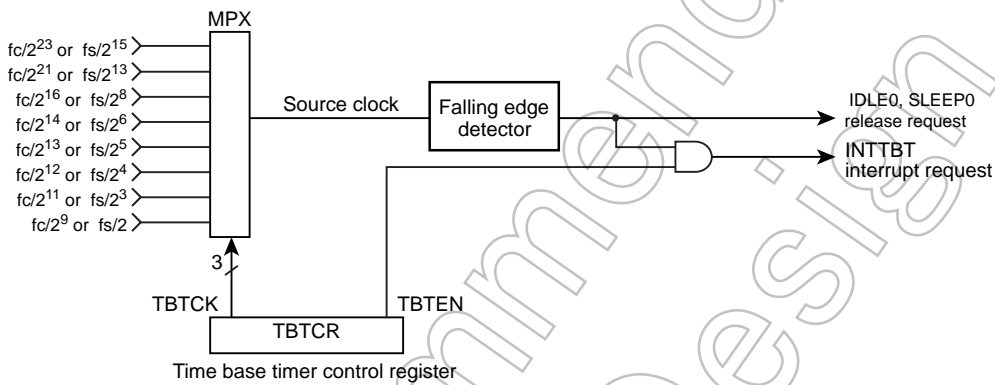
MPX

$fc/2^{23}$ or $fs/2^{15}$
$fc/2^{21}$ or $fs/2^{13}$
$fc/2^{16}$ or $fs/2^{8}$
$fc/2^{14}$ or $fs/2^{6}$
$fc/2^{13}$ or $fs/2^{5}$
$fc/2^{12}$ or $fs/2^{4}$
$fc/2^{11}$ or $fs/2^{3}$
$fc/2^{9}$ or $fs/2$

Source clock

Falling edge detector

IDLE0, SLEEP0 release request

INTTBT interrupt request

3

TBTCK

TBTEN

TBTCR

Time base timer control register